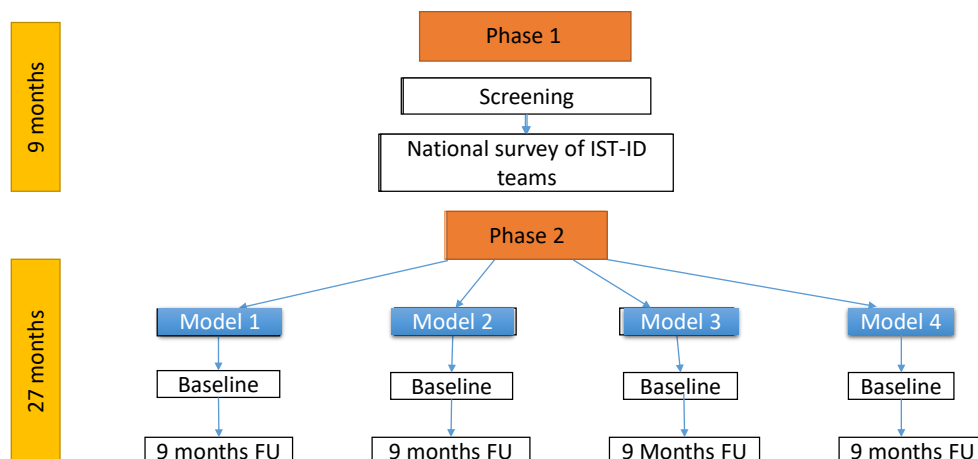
9 months

Phase 1

Screening

National survey of IST-ID teams

27 months

Phase 2

Model 1

Baseline

9 months FU

Model 2

Baseline

9 months FU

Model 3

Baseline

9 Months FU

Model 4

Baseline

9 months FU